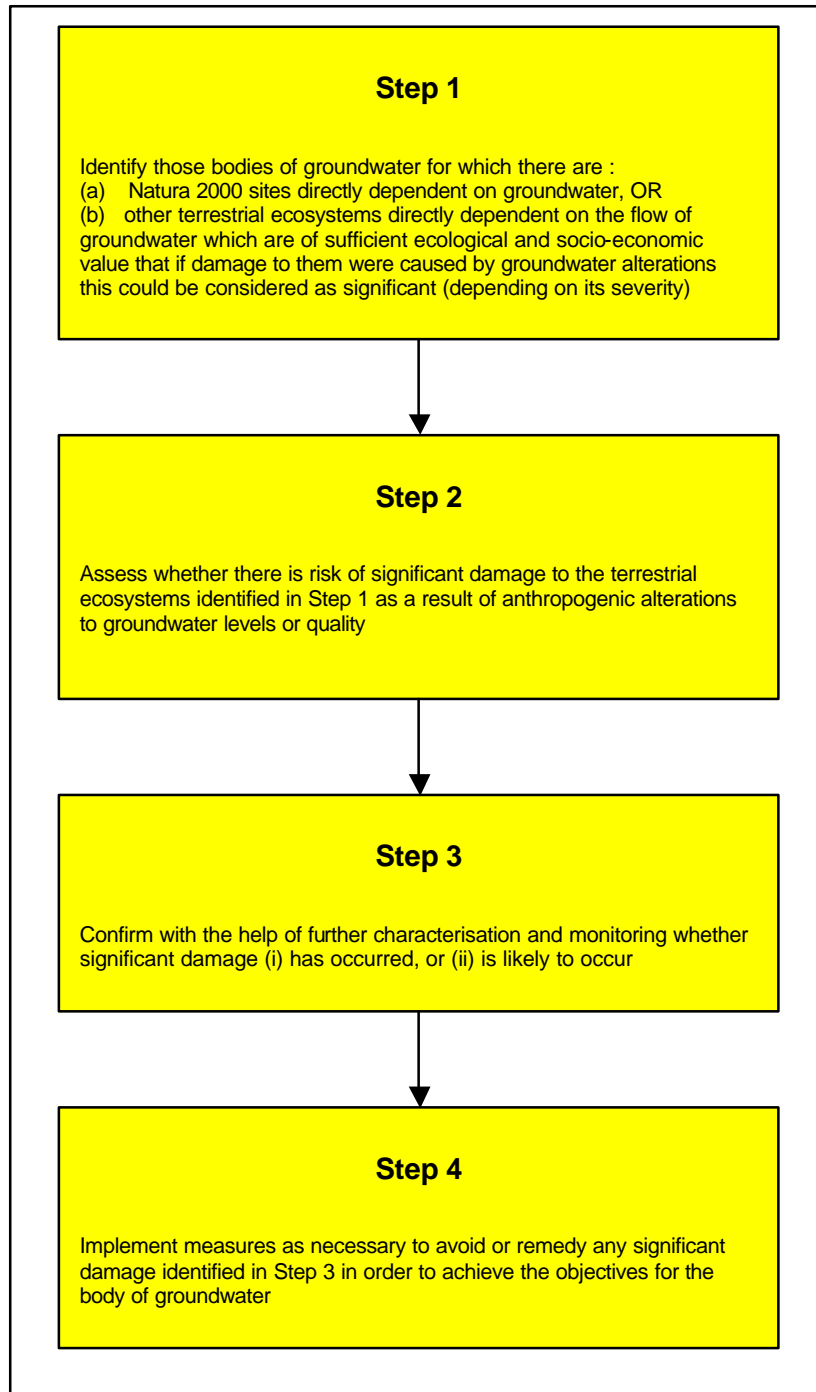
**Step 1**

Identify those bodies of groundwater for which there are :
(a) Natura 2000 sites directly dependent on groundwater, OR
(b) other terrestrial ecosystems directly dependent on the flow of groundwater which are of sufficient ecological and socio-economic value that if damage to them were caused by groundwater alterations this could be considered as significant (depending on its severity)

**Step 2**

Assess whether there is risk of significant damage to the terrestrial ecosystems identified in Step 1 as a result of anthropogenic alterations to groundwater levels or quality

**Step 3**

Confirm with the help of further characterisation and monitoring whether significant damage (i) has occurred, or (ii) is likely to occur

**Step 4**

Implement measures as necessary to avoid or remedy any significant damage identified in Step 3 in order to achieve the objectives for the body of groundwater